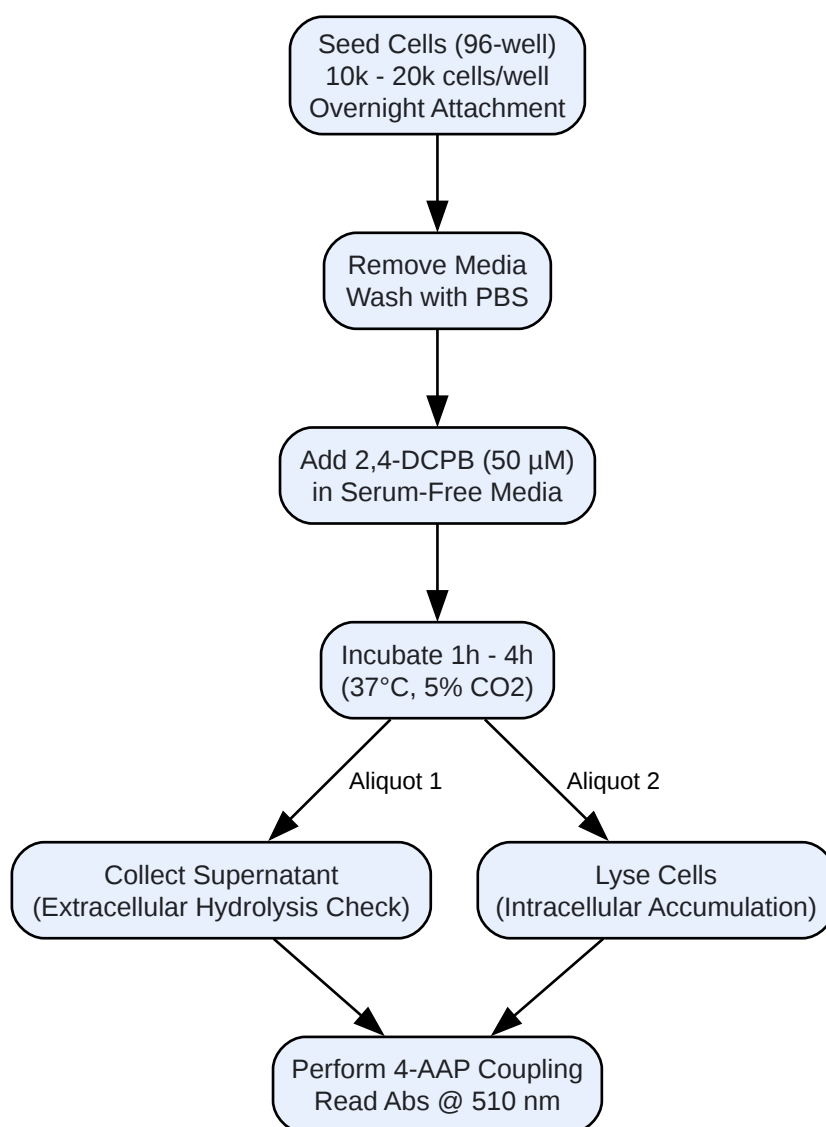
Seed Cells (96-well)
10k - 20k cells/well
Overnight Attachment

Remove Media
Wash with PBS

Add 2,4-DCPB (50 µM)
in Serum-Free Media

Incubate 1h - 4h
(37°C, 5% CO2)

Aliquot 1

Aliquot 2

Collect Supernatant
(Extracellular Hydrolysis Check)

Lyse Cells
(Intracellular Accumulation)

Perform 4-AAP Coupling
Read Abs @ 510 nm